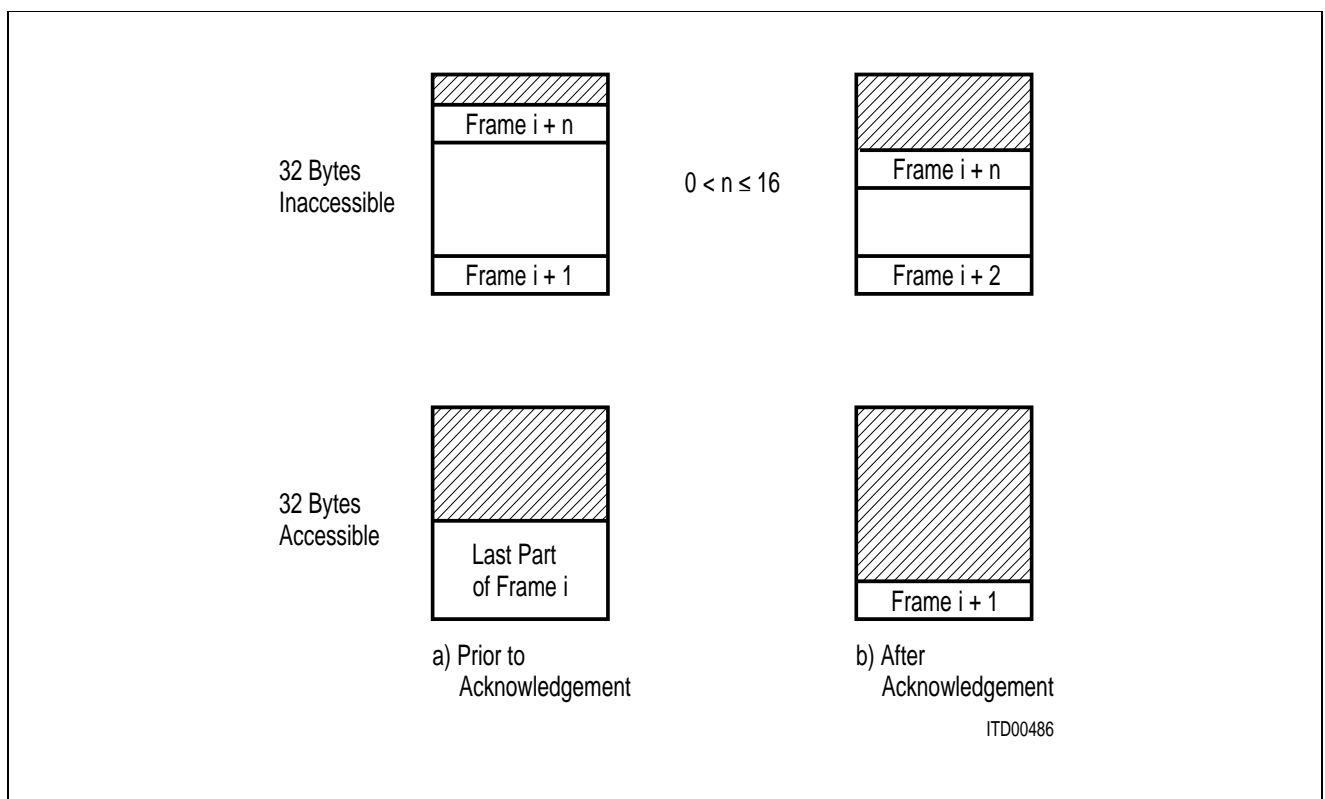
Frame i + n

32 Bytes
Inaccessible

Frame i + 1

$0 < n \leq 16$

Frame i + n

Frame i + 2

32 Bytes
Accessible

Last Part
of Frame i

Frame i + 1

a) Prior to
Acknowledgement

b) After
Acknowledgement

ITD00486